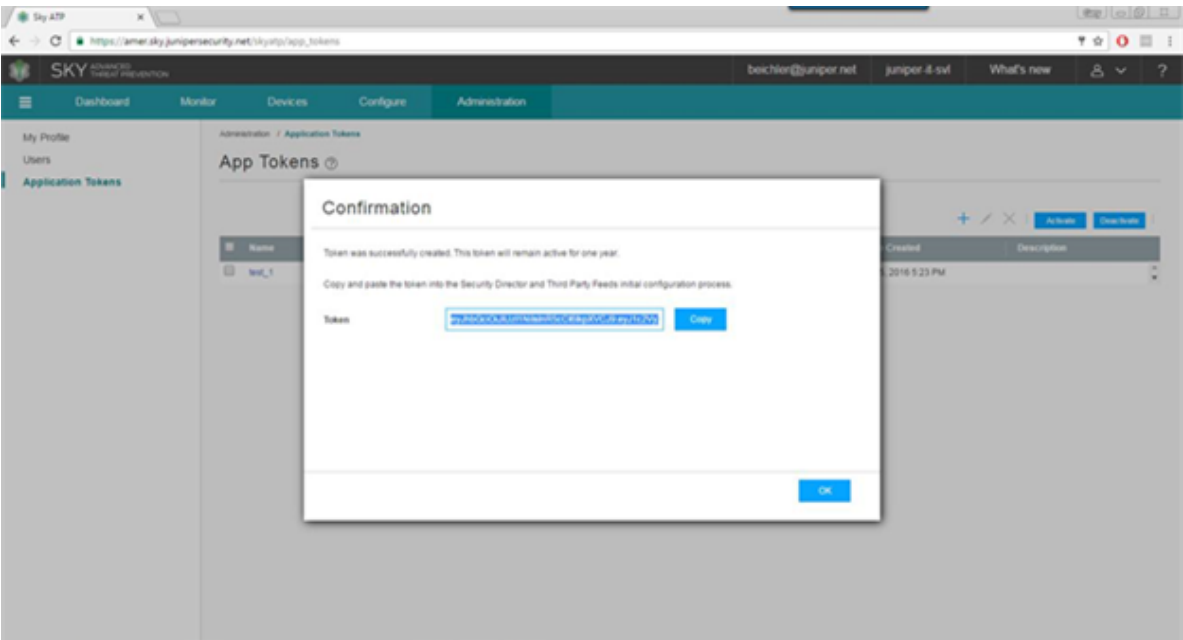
Sky ATP

https://amer.sky.junipersecurity.net/skyatp/app_tokens

SKY ADVANCED THREAT PREVENTION

beichler@juniper.net juniper-4-svl What's new

Dashboard Monitor Devices Configure Administration

My Profile
Users
Application Tokens

Administration / Application Tokens

App Tokens

Activate Deactivate

Name
test_1

Created
, 2016 5:23 PM

Description

Confirmation

Token was successfully created. This token will remain active for one year.

Copy and paste the token into the Security Director and Third Party Feeds initial configuration process.

Token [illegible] Copy

OK